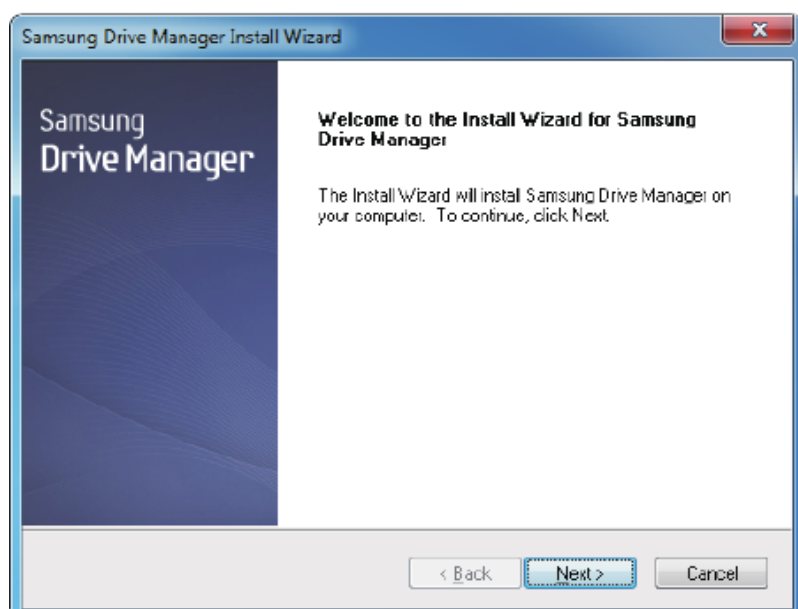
Samsung Drive Manager Install Wizard

Samsung
Drive Manager

Welcome to the Install Wizard for Samsung Drive Manager

The Install Wizard will install Samsung Drive Manager on your computer. To continue, click Next.

< Back
Next >
Cancel